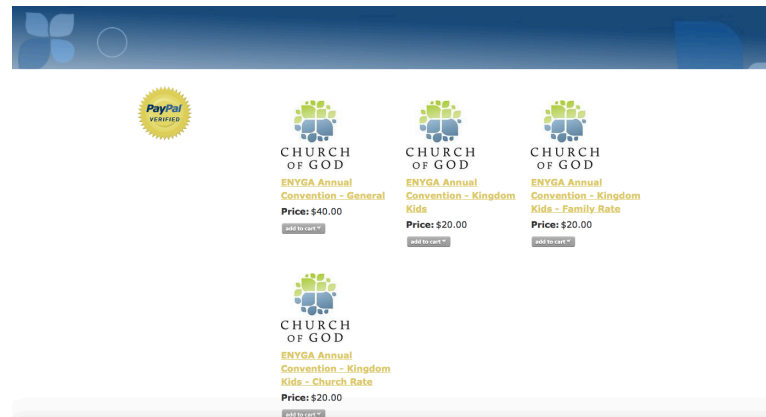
PayPal VERIFIED

CHURCH OF GOD
ENYGA Annual Convention - General
Price: $40.00
add to cart

CHURCH OF GOD
ENYGA Annual Convention - Kingdom Kids
Price: $20.00
add to cart

CHURCH OF GOD
ENYGA Annual Convention - Kingdom Kids - Family Rate
Price: $20.00
add to cart

CHURCH OF GOD
ENYGA Annual Convention - Kingdom Kids - Church Rate
Price: $20.00
add to cart